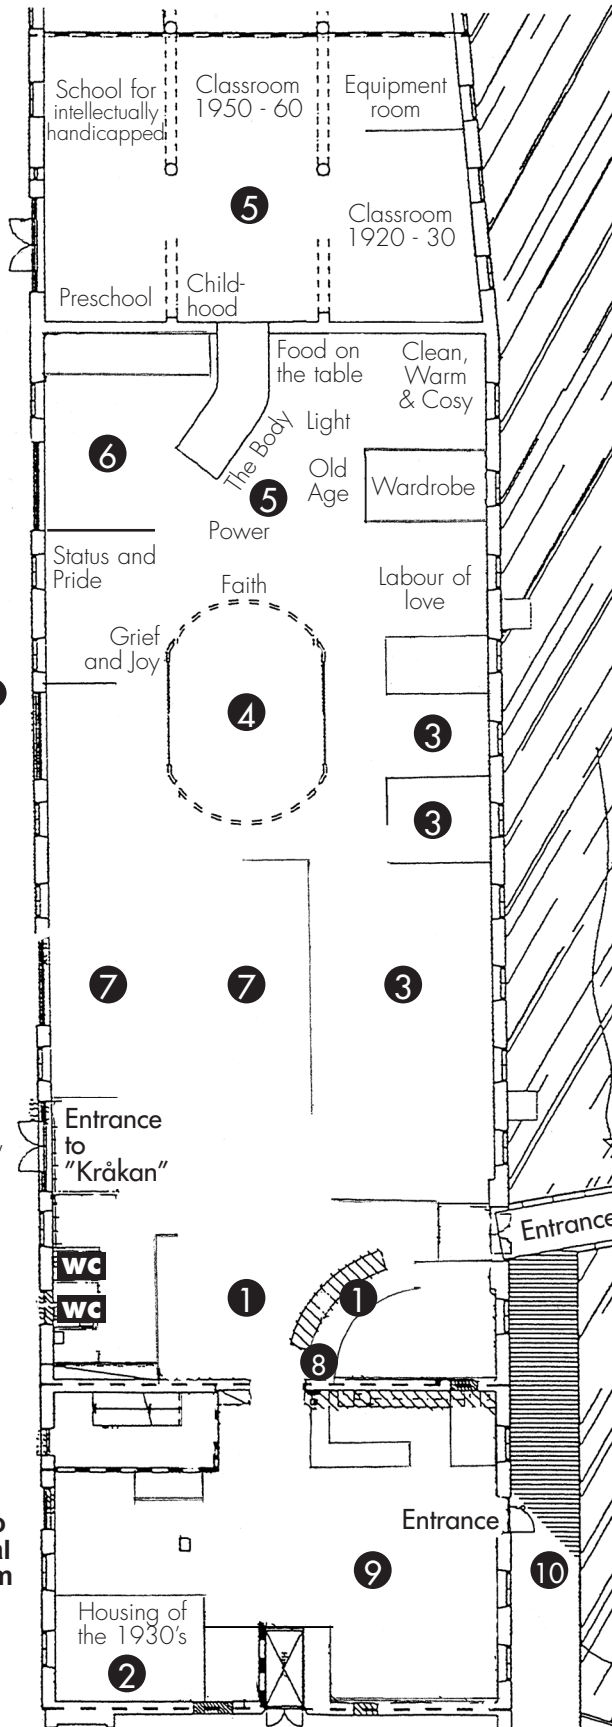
School for intellectually handicapped

Classroom 1950 - 60

Equipment room

5

Classroom 1920 - 30

Preschool

Childhood

Food on the table

Clean, Warm & Cosy

6

The Body

Light

Old Age

5

Wardrobe

Power

Status and Pride

Faith

Labour of love

Grief and Joy

4

3

3

7

7

3

Entrance to "Kråkan"

Entrance

wc

wc

1

1

8

Entrance

9

10

Housing of the 1930's

2